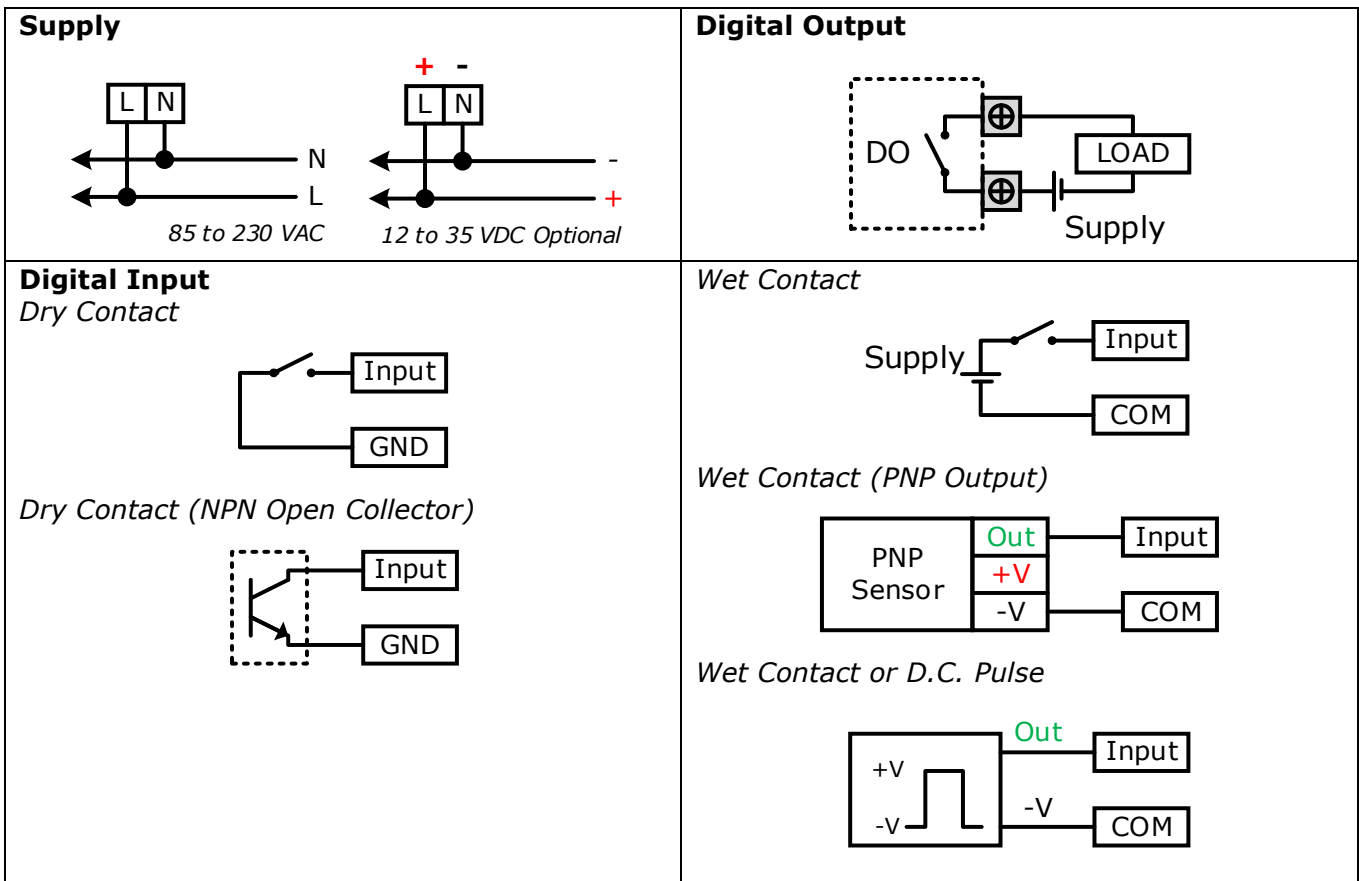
**Supply**

L N N L

85 to 230 VAC

+ -

L N - +

12 to 35 VDC Optional

**Digital Output**

DO LOAD Supply

**Digital Input**

*Dry Contact*

Input GND

*Dry Contact (NPN Open Collector)*

Input GND

*Wet Contact*

Supply Input COM

*Wet Contact (PNP Output)*

PNP Sensor Out +V -V Input COM

*Wet Contact or D.C. Pulse*

+V -V Out -V Input COM